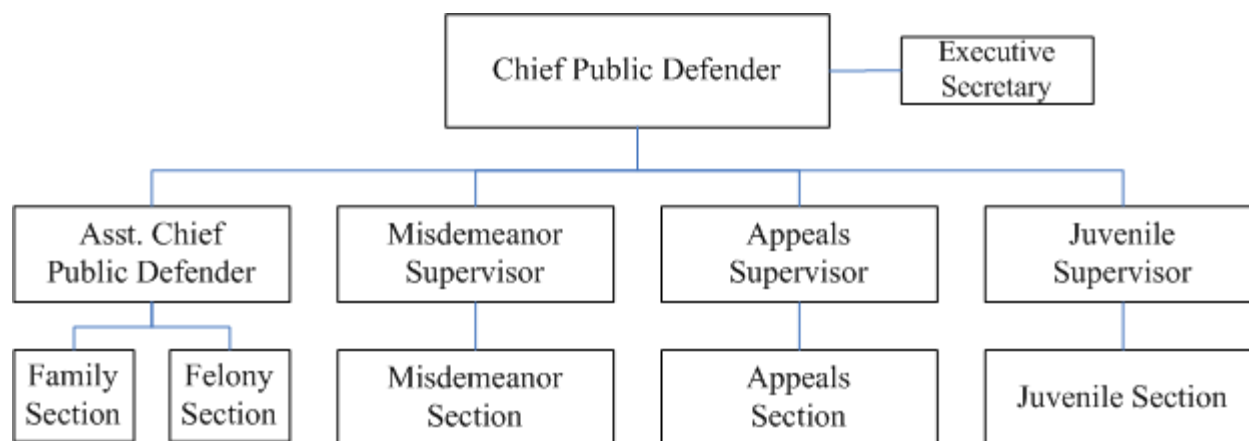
Chief Public Defender

Executive Secretary

Asst. Chief Public Defender

Family Section

Felony Section

Misdemeanor Supervisor

Misdemeanor Section

Appeals Supervisor

Appeals Section

Juvenile Supervisor

Juvenile Section